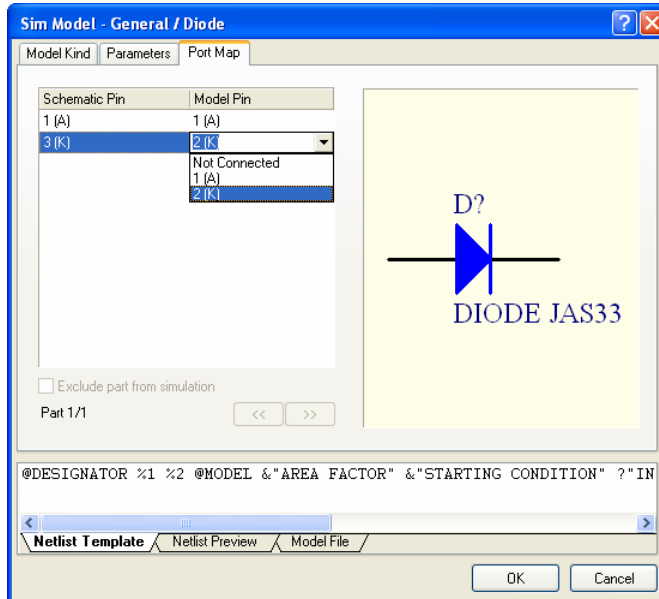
Sim Model - General / Diode

Model Kind | Parameters | Port Map

| Schematic Pin | Model Pin |
|---|---|
| 1 (A) | 1 (A) |
| 3 (K) | 2 (K) |

Not Connected
1 (A)
2 (K)

D?

DIODE JAS33

Exclude part from simulation

Part 1/1

<< >>

@DESIGNATOR %1 %2 @MODEL &"AREA FACTOR" &"STARTING CONDITION" ?"IN

Netlist Template | Netlist Preview | Model File

OK Cancel